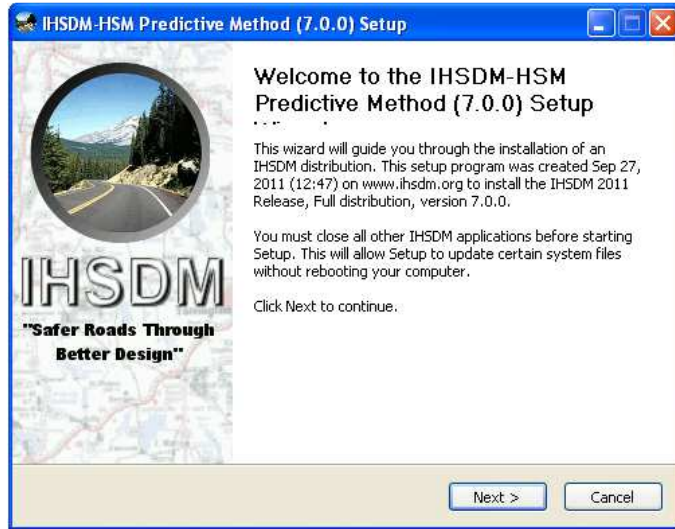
IHSDM-HSM Predictive Method (7.0.0) Setup

IHSDM

"Safer Roads Through Better Design"

Welcome to the IHSDM-HSM Predictive Method (7.0.0) Setup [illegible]

This wizard will guide you through the installation of an IHSDM distribution. This setup program was created Sep 27, 2011 (12:47) on www.ihsdm.org to install the IHSDM 2011 Release, Full distribution, version 7.0.0.

You must close all other IHSDM applications before starting Setup. This will allow Setup to update certain system files without rebooting your computer.

Click Next to continue.

Next >

Cancel